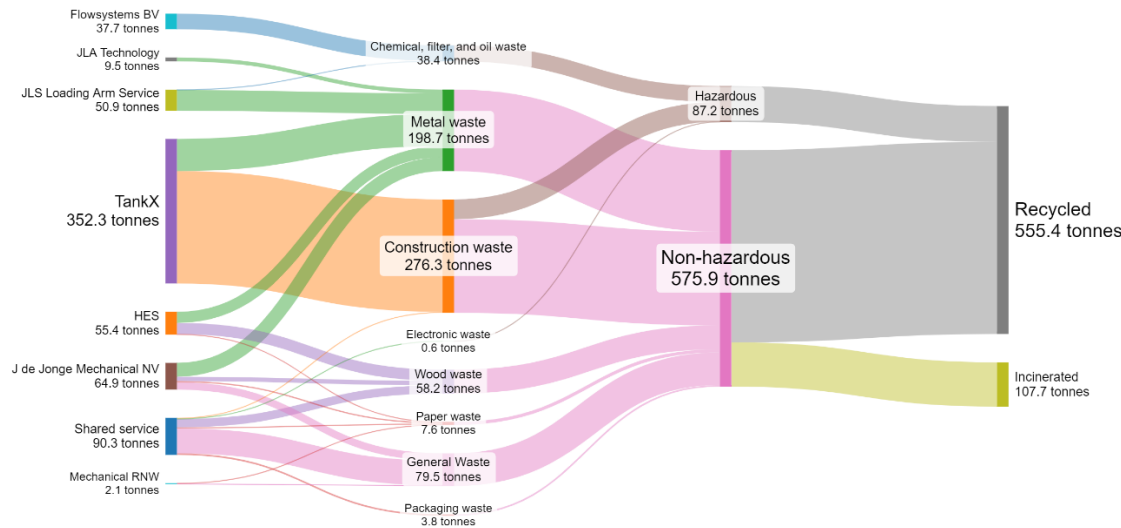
Flowsystems BV
37.7 tonnes

JLA Technology
9.5 tonnes

JLS Loading Arm Service
50.9 tonnes

TankX
352.3 tonnes

HES
55.4 tonnes

J de Jonge Mechanical NV
64.9 tonnes

Shared service
90.3 tonnes

Mechanical RNW
2.1 tonnes

Chemical, filter, and oil waste
38.4 tonnes

Metal waste
198.7 tonnes

Construction waste
276.3 tonnes

Electronic waste
0.6 tonnes

Wood waste
58.2 tonnes

Paper waste
7.6 tonnes

General Waste
79.5 tonnes

Packaging waste
3.8 tonnes

Hazardous
87.2 tonnes

Non-hazardous
575.9 tonnes

Recycled
555.4 tonnes

Incinerated
107.7 tonnes